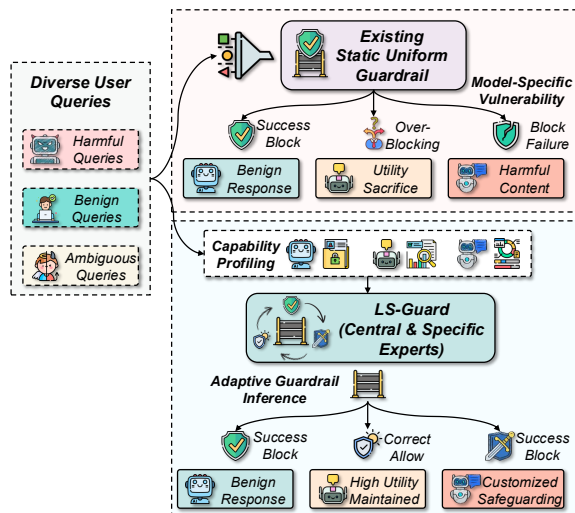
Diverse User Queries

Harmful Queries

Benign Queries

Ambiguous Queries

Existing Static Uniform Guardrail

Model-Specific Vulnerability

Success Block

Over-Blocking

Block Failure

Benign Response

Utility Sacrifice

Harmful Content

Capability Profiling

LS-Guard (Central & Specific Experts)

Adaptive Guardrail Inference

Success Block

Correct Allow

Success Block

Benign Response

High Utility Maintained

Customized Safeguarding